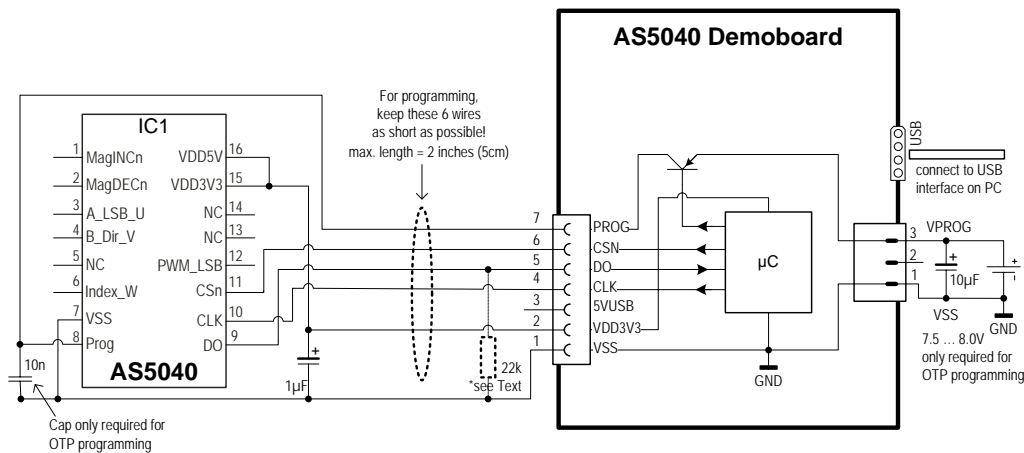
AS5040 Demoboard

For programming, keep these 6 wires as short as possible! max. length = 2 inches (5cm)

IC1

1 MagINCn
2 MagDECn
3 A_LSB_U
4 B_Dir_V
5 NC
6 Index_W
7 VSS
8 Prog

VDD5V 16
VDD3V3 15
NC 14
NC 13
PWM_LSB 12
CSn 11
CLK 10
DO 9

AS5040

10n

Cap only required for OTP programming

1µF

22k
*see Text

7 PROG
6 CSN
5 DO
4 CLK
3 5VUSB
2 VDD3V3
1 VSS

µC

GND

USB

connect to USB interface on PC

3 VPROG
2
1

10µF

VSS

GND

7.5 … 8.0V only required for OTP programming